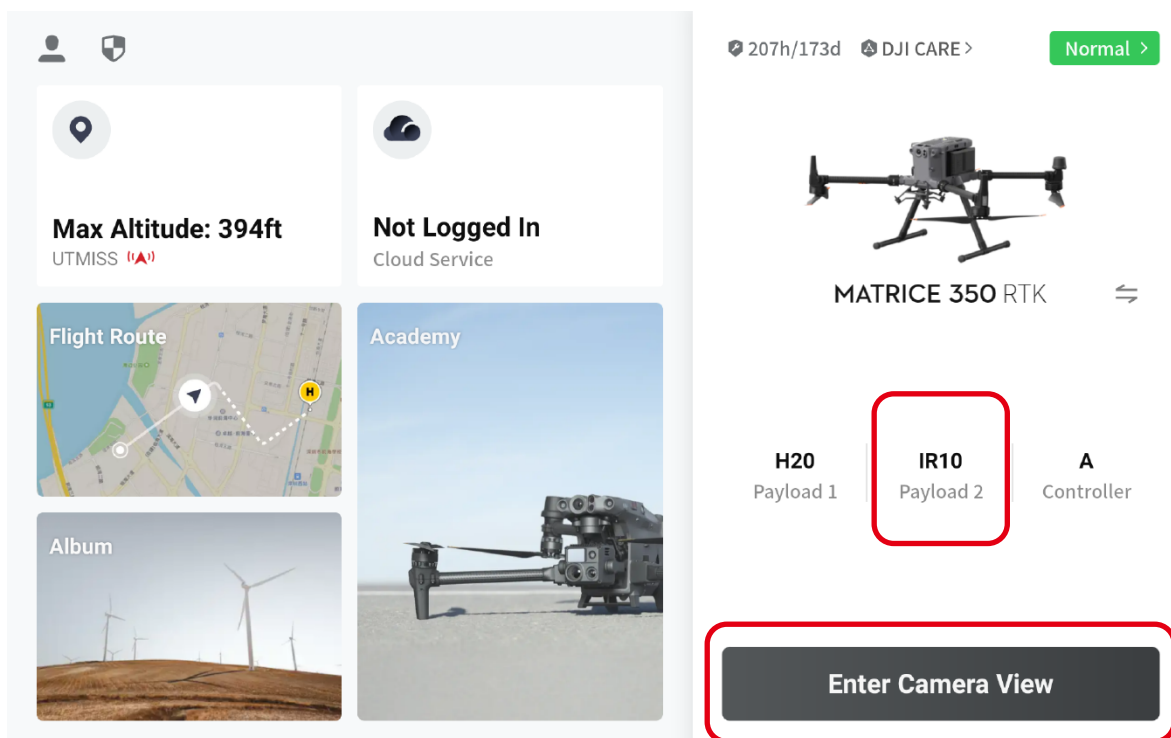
Max Altitude: 394ft
UTMISS

Not Logged In
Cloud Service

Flight Route

H

Academy

Album

207h/173d DJI CARE >

Normal >

MATRICE 350 RTK

H20
Payload 1

IR10
Payload 2

A
Controller

Enter Camera View